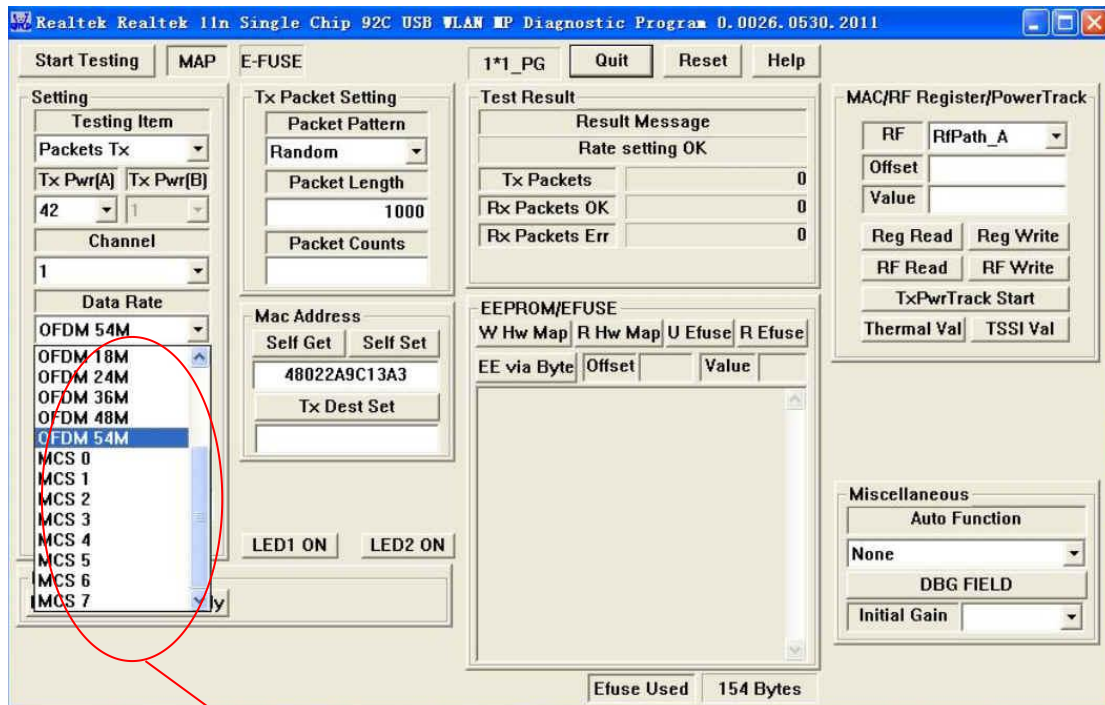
Realtek Realtek 11n Single Chip 92C USB WLAN MP Diagnostic Program 0.0026.0530.2011

Start Testing
MAP
E-FUSE
1*1_PG
Quit
Reset
Help

Setting
Testing Item
Packets Tx
Tx Pwr[A]
Tx Pwr[B]
42
1
Channel
1
Data Rate
OFDM 54M
OFDM 18M
OFDM 24M
OFDM 36M
OFDM 48M
OFDM 54M
MCS 0
MCS 1
MCS 2
MCS 3
MCS 4
MCS 5
MCS 6
MCS 7
ly

Tx Packet Setting
Packet Pattern
Random
Packet Length
1000
Packet Counts

Mac Address
Self Get
Self Set
48022A9C13A3
Tx Dest Set

LED1 ON
LED2 ON

Test Result
Result Message
Rate setting OK

| Tx Packets | 0 |
|---|---|
| Rx Packets OK | 0 |
| Rx Packets Err | 0 |

EEPROM/EFUSE
W Hw Map
R Hw Map
U Efuse
R Efuse
EE via Byte
Offset
Value

Efuse Used
154 Bytes

MAC/RF Register/PowerTrack
RF
RfPath_A
Offset
Value
Reg Read
Reg Write
RF Read
RF Write
TxPwrTrack Start
Thermal Val
TSSI Val

Miscellaneous
Auto Function
None
DBG FIELD
Initial Gain